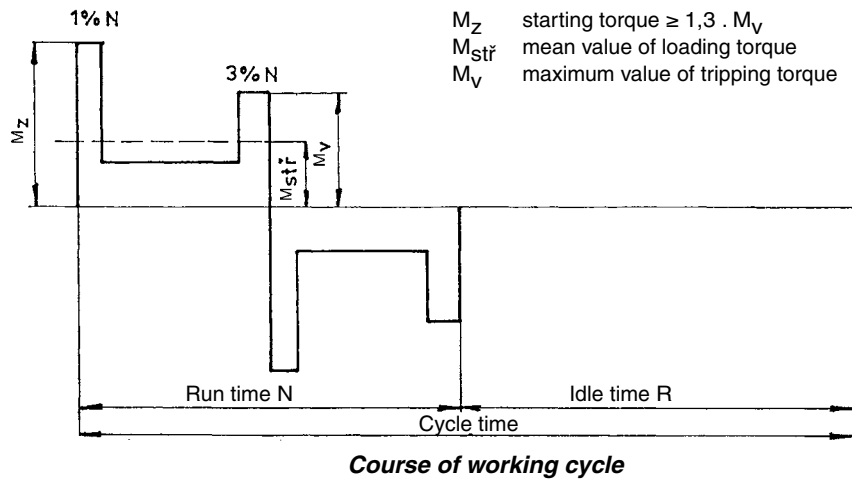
1% N

3% N

$M_Z$ starting torque ≥ 1,3 . $M_V$
$M_{stř}$ mean value of loading torque
$M_V$ maximum value of tripping torque

$M_Z$

$M_{stř}$

$M_V$

Run time N

Idle time R

Cycle time

Course of working cycle